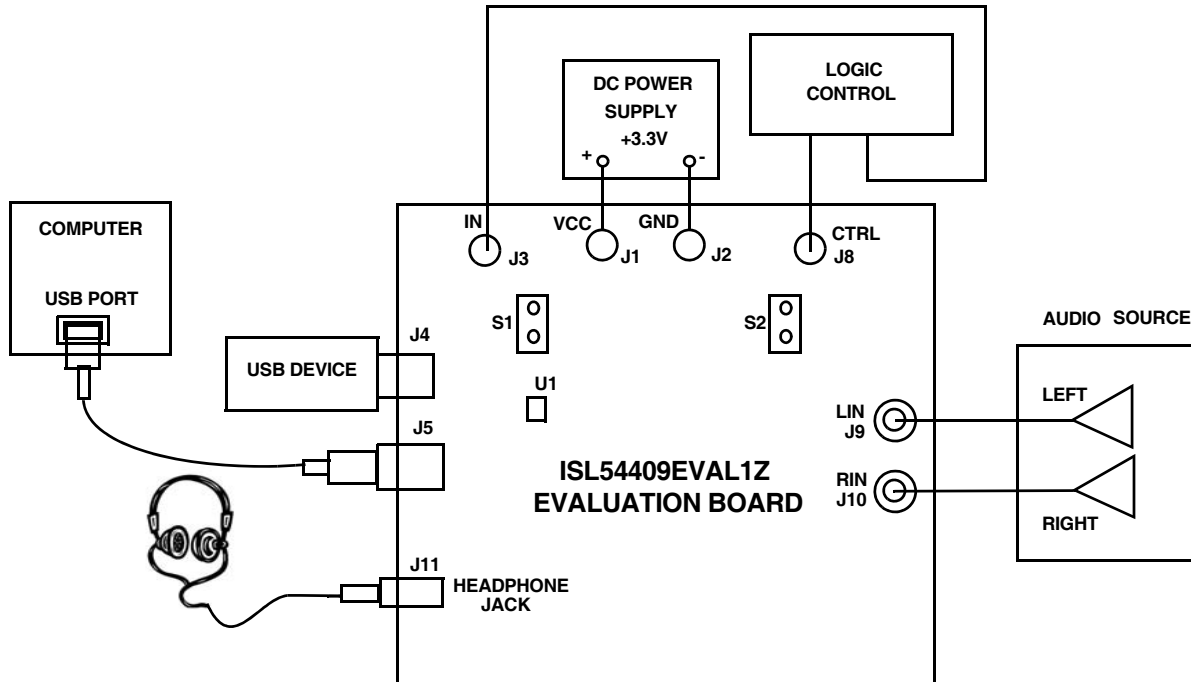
DC POWER SUPPLY +3.3V
+
-
LOGIC CONTROL
COMPUTER
USB PORT
IN
J3
VCC
J1
GND
J2
CTRL
J8
S1
S2
AUDIO SOURCE
J4
USB DEVICE
U1
LEFT
LIN
J9
J5
ISL54409EVAL1Z
EVALUATION BOARD
RIN
J10
RIGHT
J11
HEADPHONE JACK